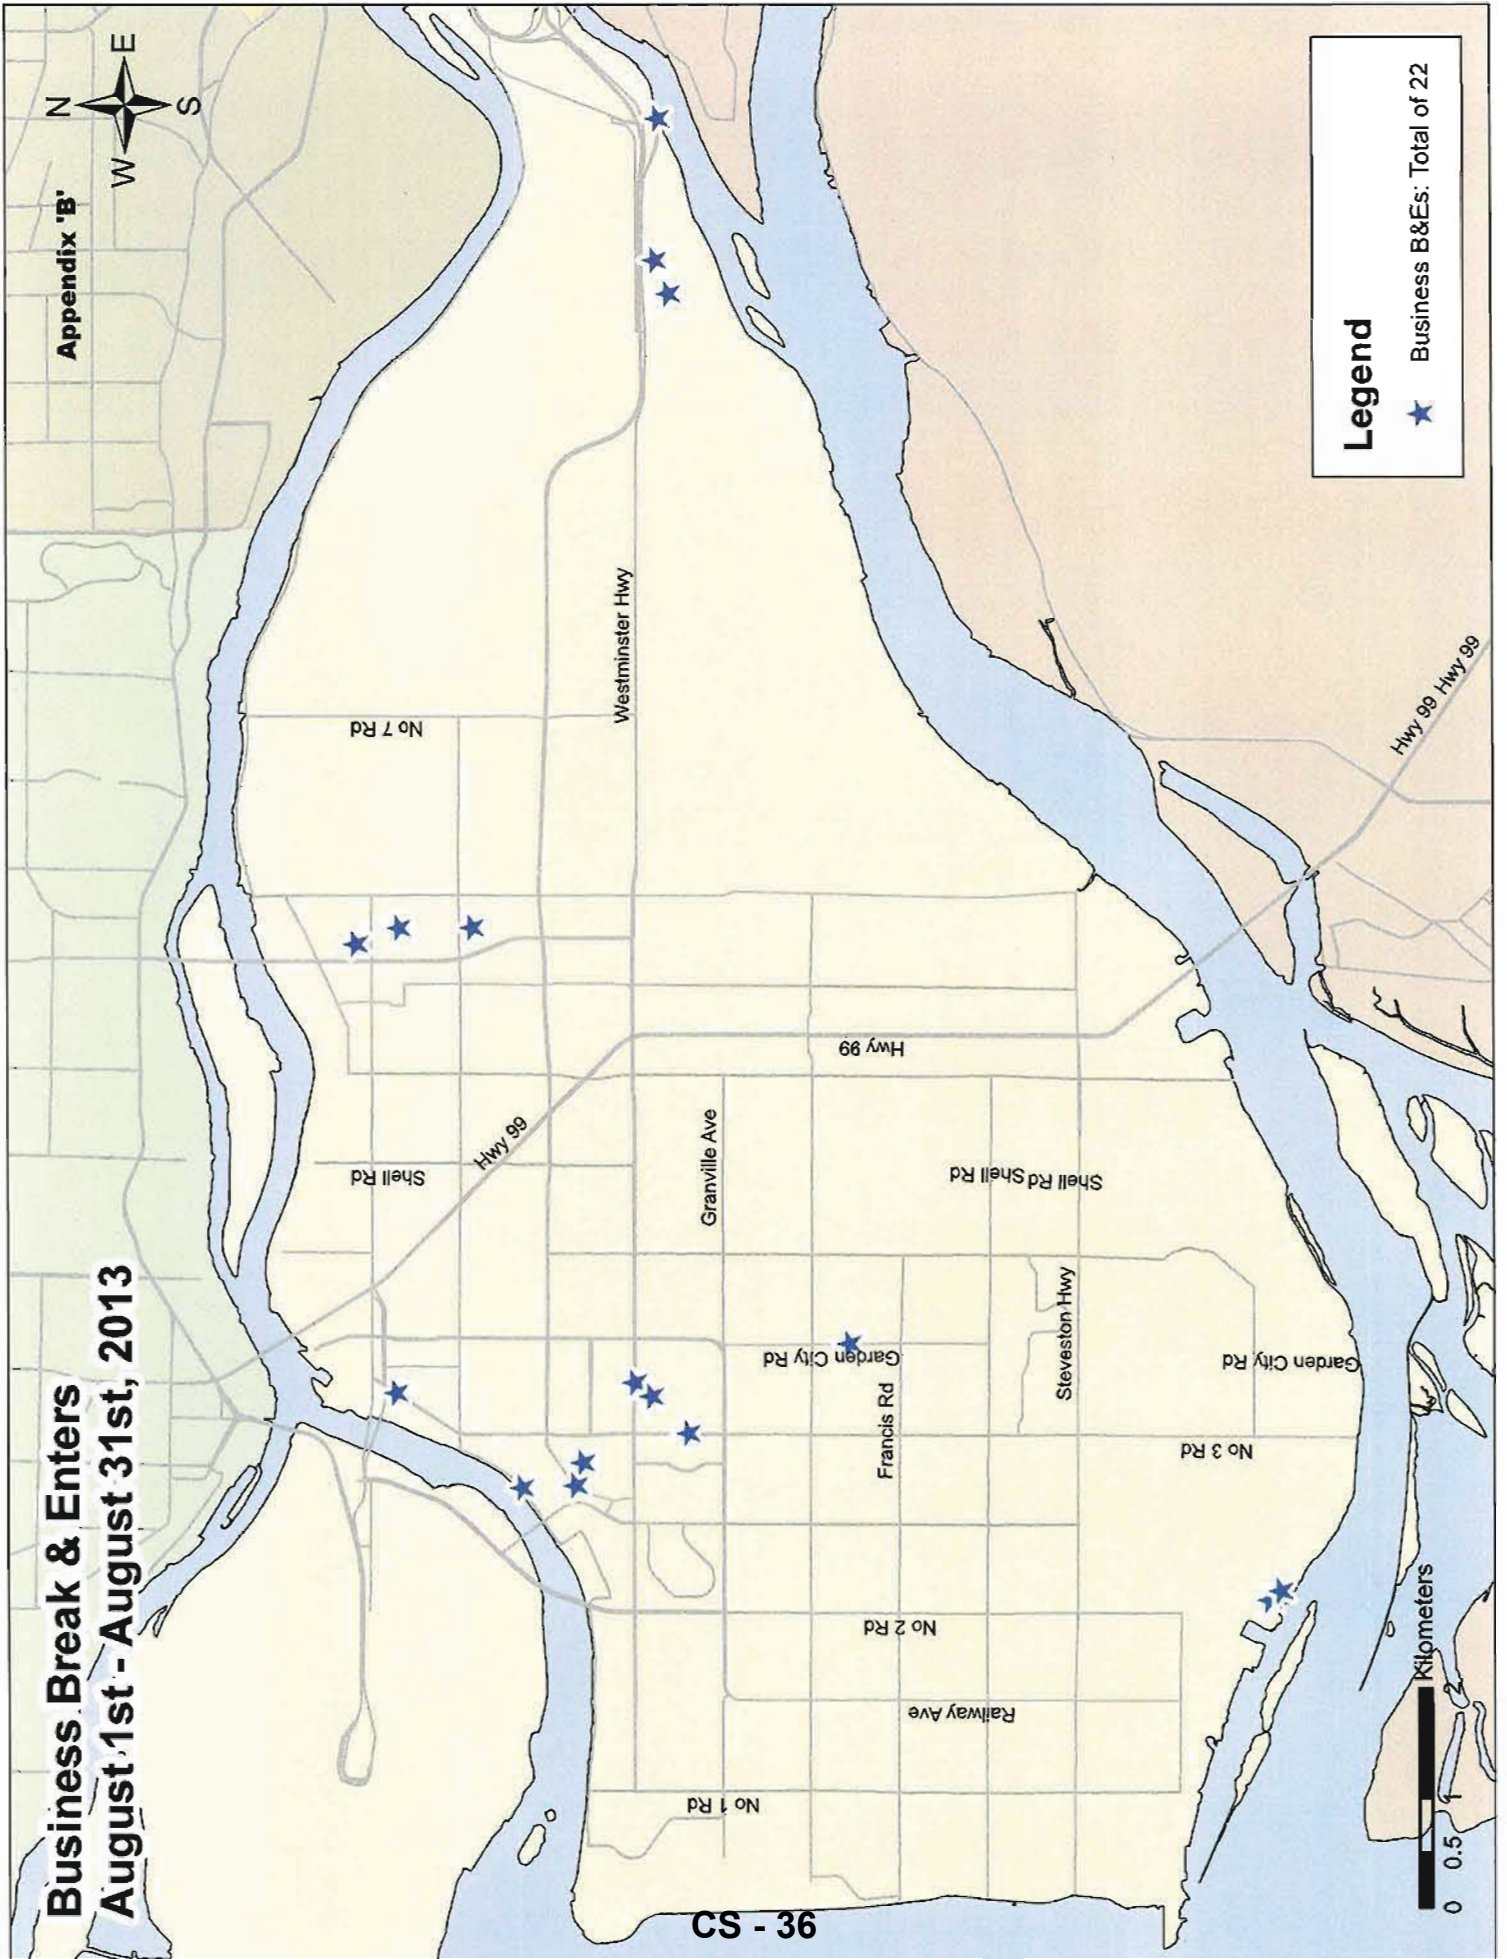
Business Break & Enters
August 1st - August 31st, 2013

Appendix 'B'

N
E
S
W

Legend
Business B&Es: Total of 22

Westminster Hwy
No 7 Rd
Hwy 99
Shell Rd
Granville Ave
Shell Rd
Shell Rd
Hwy 99 Hwy 99
Garden City Rd
Francis Rd
Steveston Hwy
Garden City Rd
No 3 Rd
No 2 Rd
Railway Ave
No 1 Rd

0 0.5 1
Kilometers

CS - 36